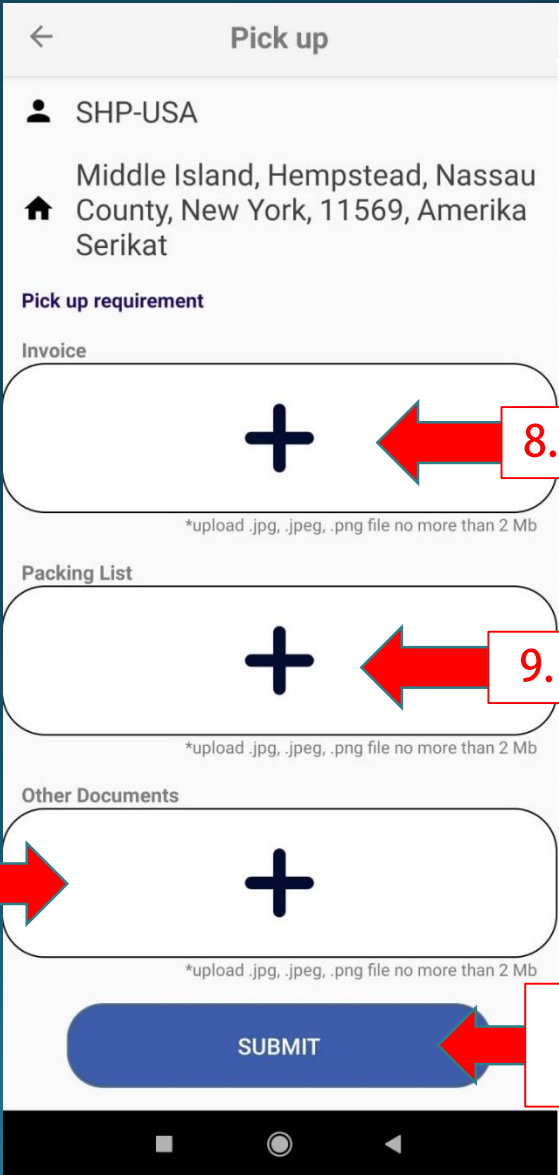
Pick up

SHP-USA

Middle Island, Hempstead, Nassau County, New York, 11569, Amerika Serikat

Pick up requirement

Invoice

8.

*upload .jpg, .jpeg, .png file no more than 2 Mb

Packing List

9.

*upload .jpg, .jpeg, .png file no more than 2 Mb

Other Documents

*upload .jpg, .jpeg, .png file no more than 2 Mb

SUBMIT